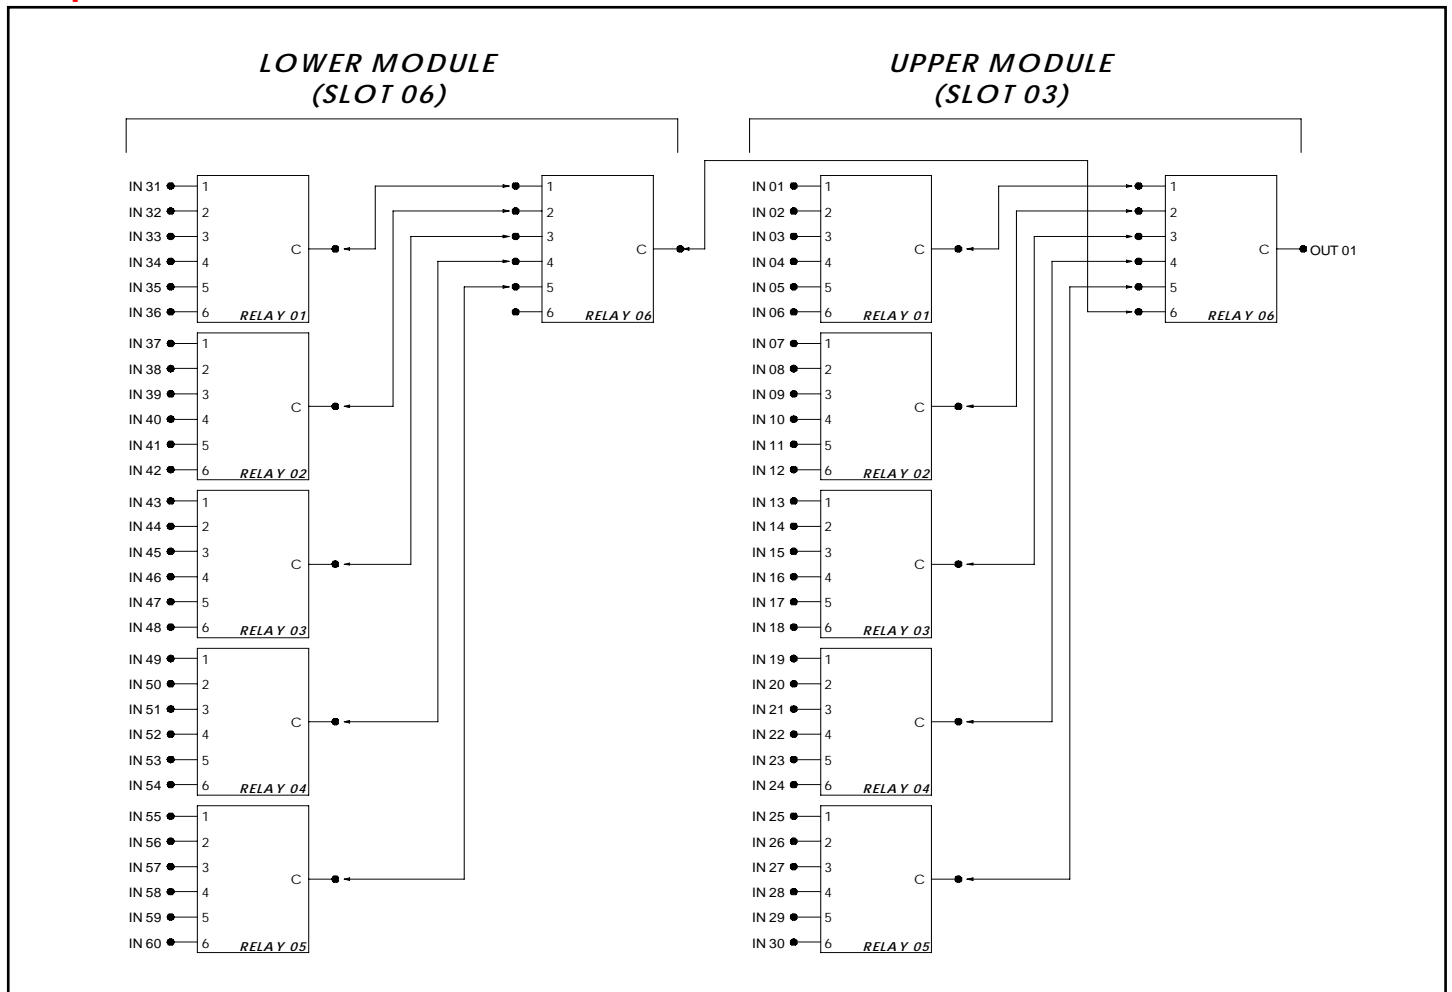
LOWER MODULE
(SLOT 06)

UPPER MODULE
(SLOT 03)

IN 31 1
IN 32 2
IN 33 3
IN 34 4
IN 35 5
IN 36 6
C
RELAY 01

IN 37 1
IN 38 2
IN 39 3
IN 40 4
IN 41 5
IN 42 6
C
RELAY 02

IN 43 1
IN 44 2
IN 45 3
IN 46 4
IN 47 5
IN 48 6
C
RELAY 03

IN 49 1
IN 50 2
IN 51 3
IN 52 4
IN 53 5
IN 54 6
C
RELAY 04

IN 55 1
IN 56 2
IN 57 3
IN 58 4
IN 59 5
IN 60 6
C
RELAY 05

1
2
3
4
5
6
C
RELAY 06

IN 01 1
IN 02 2
IN 03 3
IN 04 4
IN 05 5
IN 06 6
C
RELAY 01

IN 07 1
IN 08 2
IN 09 3
IN 10 4
IN 11 5
IN 12 6
C
RELAY 02

IN 13 1
IN 14 2
IN 15 3
IN 16 4
IN 17 5
IN 18 6
C
RELAY 03

IN 19 1
IN 20 2
IN 21 3
IN 22 4
IN 23 5
IN 24 6
C
RELAY 04

IN 25 1
IN 26 2
IN 27 3
IN 28 4
IN 29 5
IN 30 6
C
RELAY 05

1
2
3
4
5
6
C
OUT 01
RELAY 06